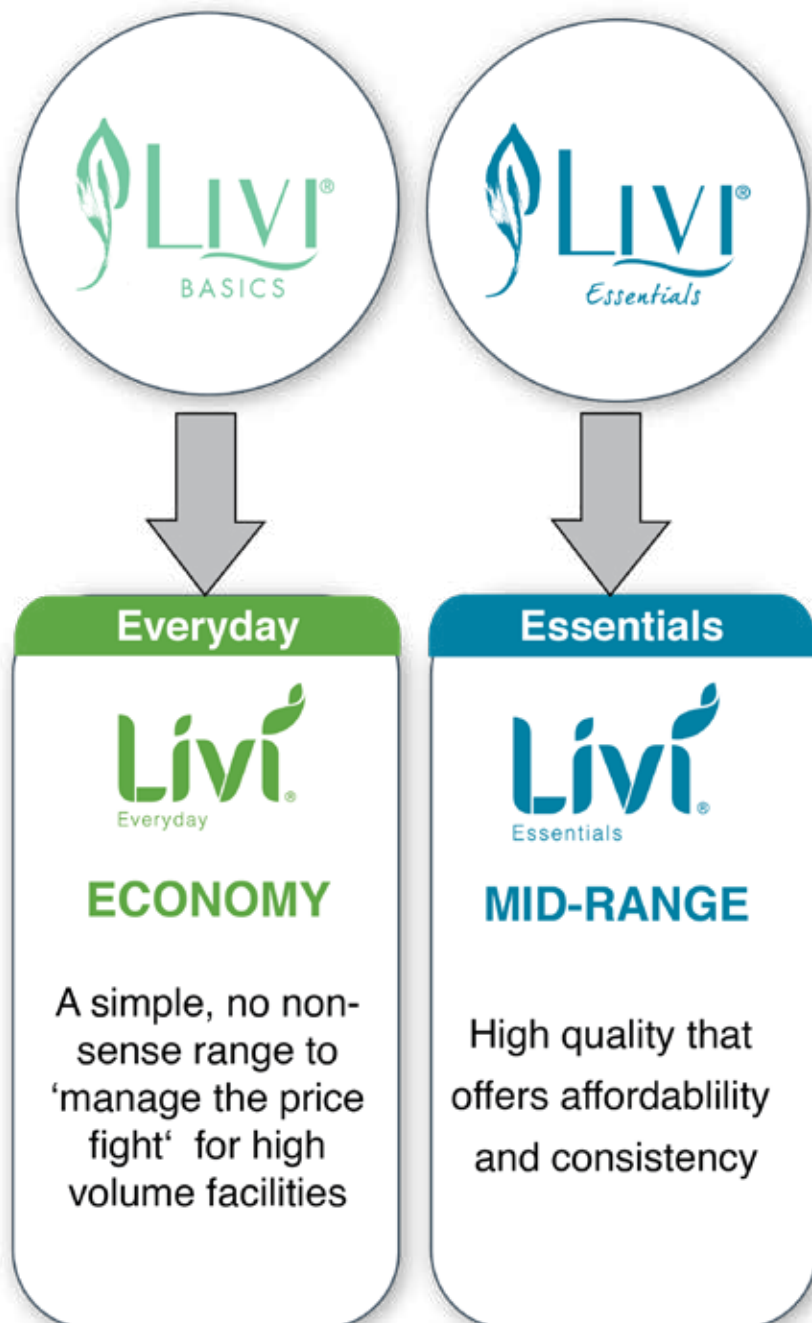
LIVI®
BASICS

LIVI®
Essentials

Everyday

Livi®
Everyday

ECONOMY

A simple, no nonsense range to 'manage the price fight' for high volume facilities

Essentials

Livi®
Essentials

MID-RANGE

High quality that offers affordablility and consistency